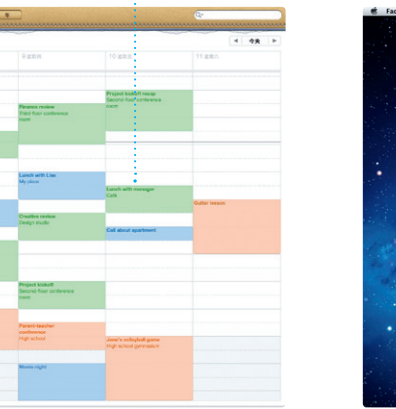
今天

9 星期四

10 星期五

11 星期六

Finance review
Third floor conference room

Project kickoff recap
Second floor conference room

Lunch with Lisa
My place

Lunch with manager
Café

Guitar lesson

Creative review
Design studio

Call about apartment

Project kickoff
Second floor conference room

Parent-teacher conference
High school

Josie's volleyball game
High school gymnasium

Movie night

Fa